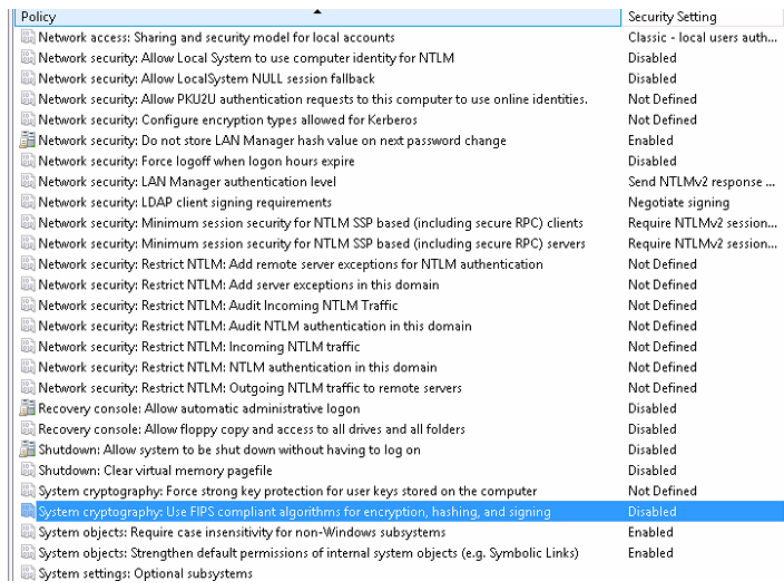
| Policy | Security Setting |
|---|---|
| Network access: Sharing and security model for local accounts | Classic - local users auth... |
| Network security: Allow Local System to use computer identity for NTLM | Disabled |
| Network security: Allow LocalSystem NULL session fallback | Disabled |
| Network security: Allow PKU2U authentication requests to this computer to use online identities. | Not Defined |
| Network security: Configure encryption types allowed for Kerberos | Not Defined |
| Network security: Do not store LAN Manager hash value on next password change | Enabled |
| Network security: Force logoff when logon hours expire | Disabled |
| Network security: LAN Manager authentication level | Send NTLMv2 response ... |
| Network security: LDAP client signing requirements | Negotiate signing |
| Network security: Minimum session security for NTLM SSP based (including secure RPC) clients | Require NTLMv2 session... |
| Network security: Minimum session security for NTLM SSP based (including secure RPC) servers | Require NTLMv2 session... |
| Network security: Restrict NTLM: Add remote server exceptions for NTLM authentication | Not Defined |
| Network security: Restrict NTLM: Add server exceptions in this domain | Not Defined |
| Network security: Restrict NTLM: Audit Incoming NTLM Traffic | Not Defined |
| Network security: Restrict NTLM: Audit NTLM authentication in this domain | Not Defined |
| Network security: Restrict NTLM: Incoming NTLM traffic | Not Defined |
| Network security: Restrict NTLM: NTLM authentication in this domain | Not Defined |
| Network security: Restrict NTLM: Outgoing NTLM traffic to remote servers | Not Defined |
| Recovery console: Allow automatic administrative logon | Disabled |
| Recovery console: Allow floppy copy and access to all drives and all folders | Disabled |
| Shutdown: Allow system to be shut down without having to log on | Disabled |
| Shutdown: Clear virtual memory pagefile | Disabled |
| System cryptography: Force strong key protection for user keys stored on the computer | Not Defined |
| System cryptography: Use FIPS compliant algorithms for encryption, hashing, and signing | Disabled |
| System objects: Require case insensitivity for non-Windows subsystems | Enabled |
| System objects: Strengthen default permissions of internal system objects (e.g. Symbolic Links) | Enabled |
| System settings: Optional subsystems | |